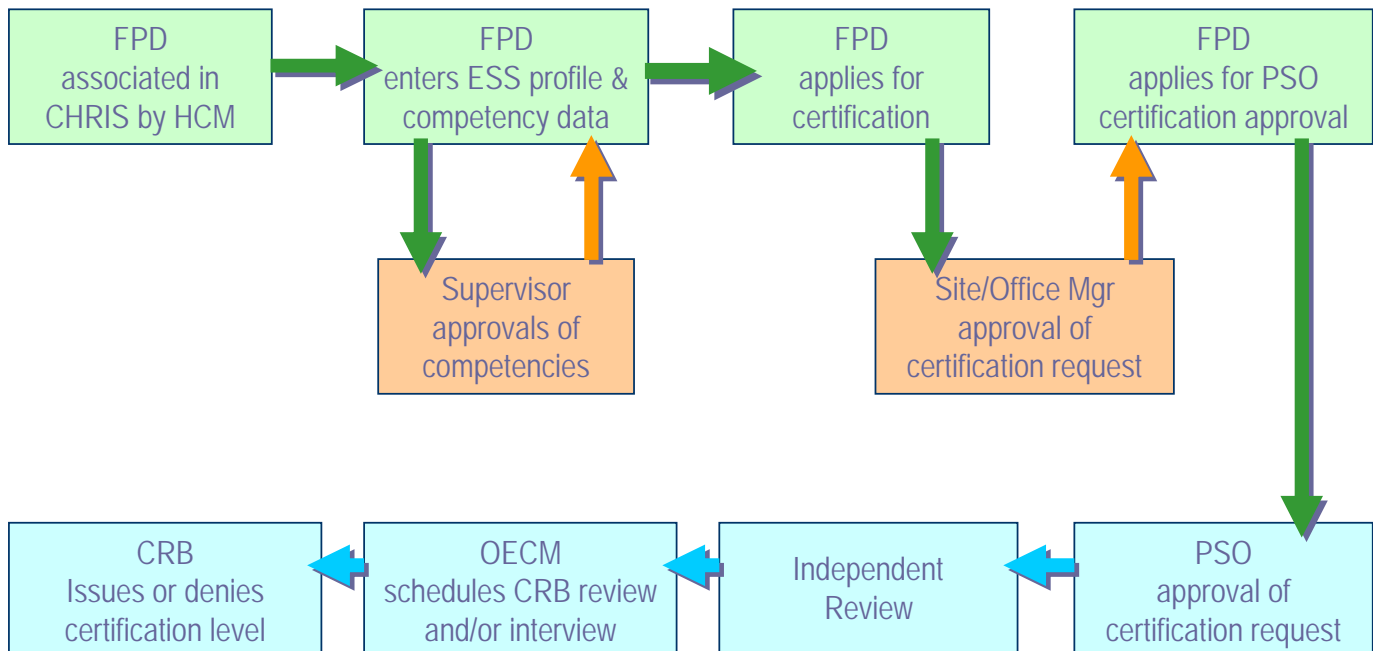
FPD
associated in
CHRIS by HCM

FPD
enters ESS profile &
competency data

FPD
applies for
certification

FPD
applies for PSO
certification approval

Supervisor
approvals of
competencies

Site/Office Mgr
approval of
certification request

CRB
Issues or denies
certification level

OECM
schedules CRB review
and/or interview

Independent
Review

PSO
approval of
certification request